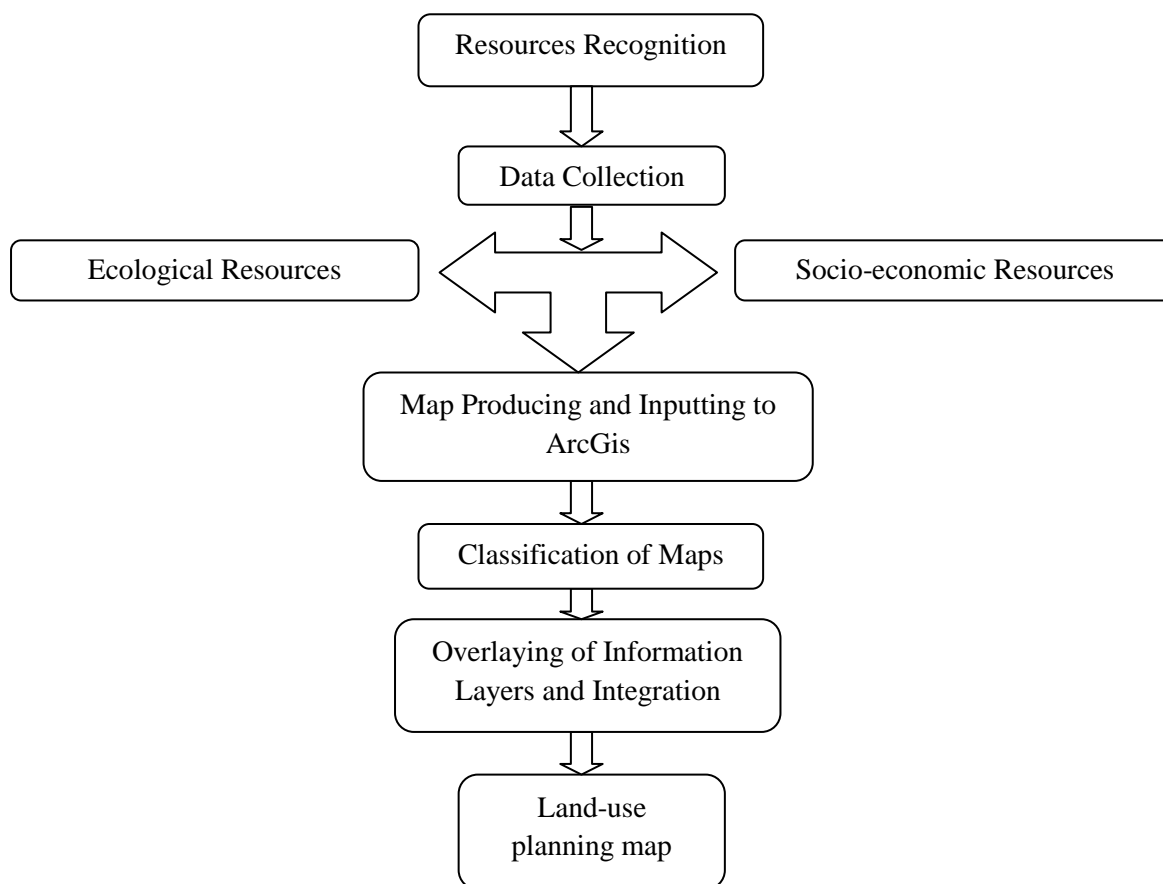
Resources Recognition

Data Collection

Ecological Resources

Socio-economic Resources

Map Producing and Inputting to ArcGis

Classification of Maps

Overlaying of Information Layers and Integration

Land-use planning map